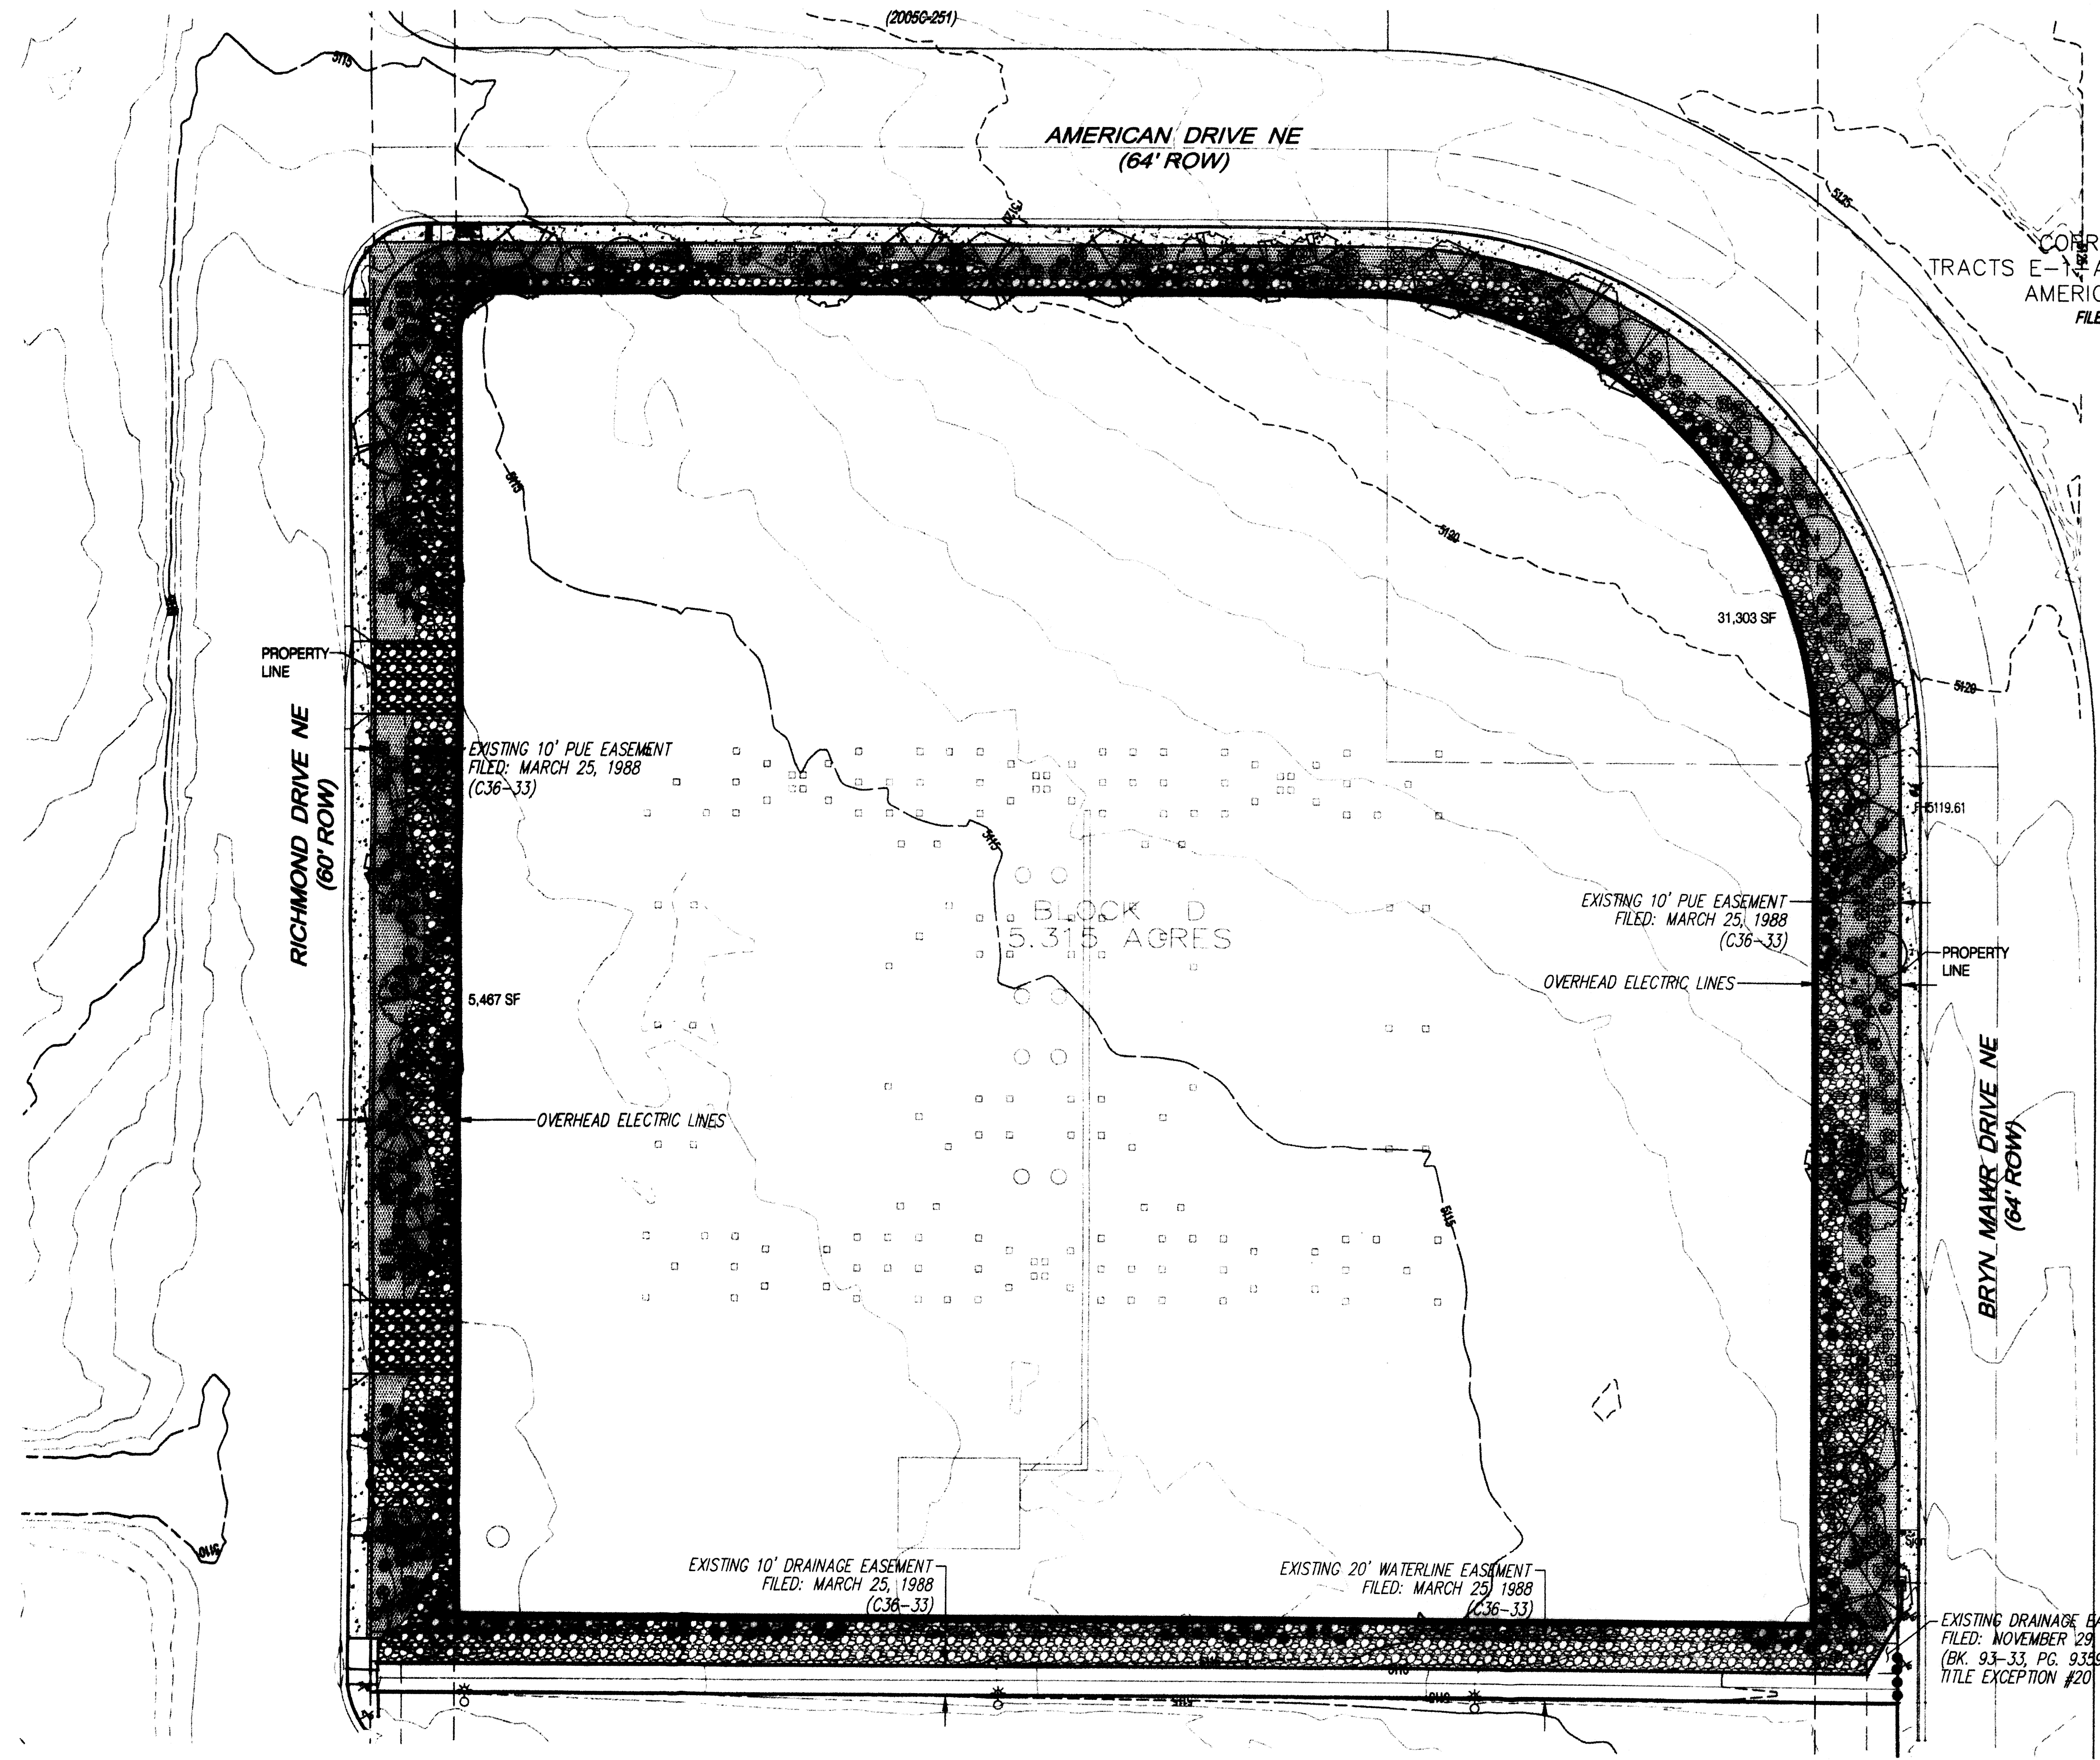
(2005C-251)

AMERICAN DRIVE NE
(64' ROW)

CORR
TRACTS E-1 A
AMERIC
FILE

5115

5120

31,303 SF

5120

PROPERTY LINE

RICHMOND DRIVE NE
(60' ROW)

EXISTING 10' PUE EASEMENT
FILED: MARCH 25, 1988
(C36-33)

5115

BLOCK D
5.315 ACRES

5119.61

EXISTING 10' PUE EASEMENT
FILED: MARCH 25, 1988
(C36-33)

PROPERTY LINE

OVERHEAD ELECTRIC LINES

5,467 SF

OVERHEAD ELECTRIC LINES

BRYN MAWR DRIVE NE
(64' ROW)

5115

EXISTING 10' DRAINAGE EASEMENT
FILED: MARCH 25, 1988
(C36-33)

EXISTING 20' WATERLINE EASEMENT
FILED: MARCH 25, 1988
(C36-33)

EXISTING DRAINAGE E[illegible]
FILED: NOVEMBER 29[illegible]
(BK. 93-33, PG. 935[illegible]
TITLE EXCEPTION #20